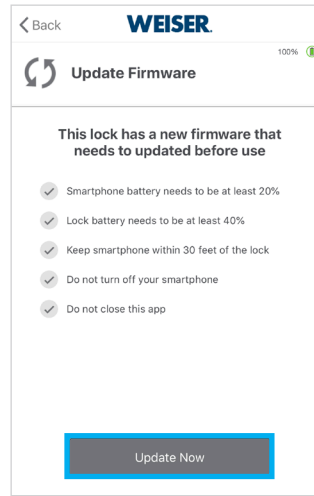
Back WEISER.

100%

Update Firmware

This lock has a new firmware that needs to updated before use

Smartphone battery needs to be at least 20%

Lock battery needs to be at least 40%

Keep smartphone within 30 feet of the lock

Do not turn off your smartphone

Do not close this app

Update Now